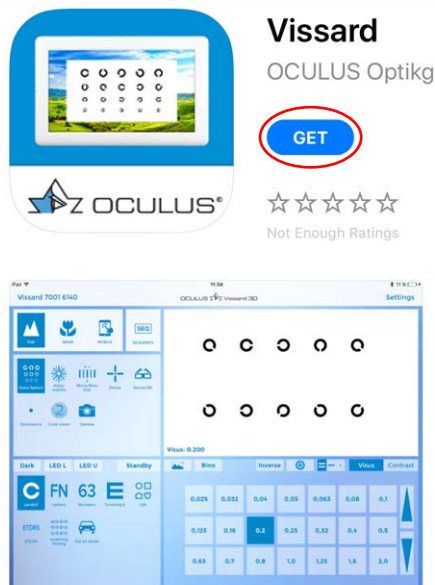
Vissard
OCULUS Optikg
GET
OCULUS®
☆☆☆☆☆
Not Enough Ratings

iPad
11:34
Vissard 7001 6140
OCULUS Vissard 3D
Settings
FAR
NEAR
MOBILE
SEQ
SEQUENCE
Visus Optotypes
Astigmatism
Worth
Phoria
Stereo 3D
Dominance
Color vision
Camera
Visus: 0.200
Dark
LED L
LED U
Standby
Bino
Inverse
Visus
Contrast
C
FN
63
E
Letters
Numbers
Tumbling E
LEA
ETDRS
Driving
Car on street
0,025
0,032
0,04
0,05
0,063
0,08
0,1
0,125
0,16
0,2
0,25
0,32
0,4
0,5
0,63
0,7
0,8
1,0
1,25
1,6
2,0